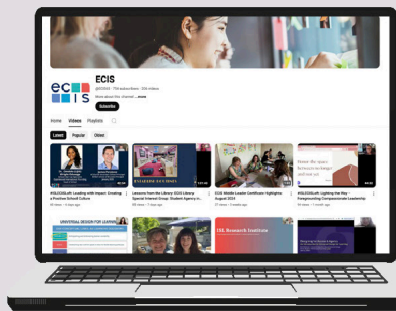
ECIS

@ECIS · 754 subscribers · 336 videos

More about this channel ...more

Subscribe

Home Videos Playlists

Latest Popular Oldest

#SLECISLeft: Leading with Impact: Creating a Positive School Culture

Lessons from the Library: ECIS Library Special Interest Group: Student Agency in...

ECIS Middle Leader Certificate Highlights August 2024

#SLECISLeft: Lighting the Way - Foregrounding Compassionate Leadership

UNIVERSAL DESIGN FOR LEARNING

ISL Research Institute